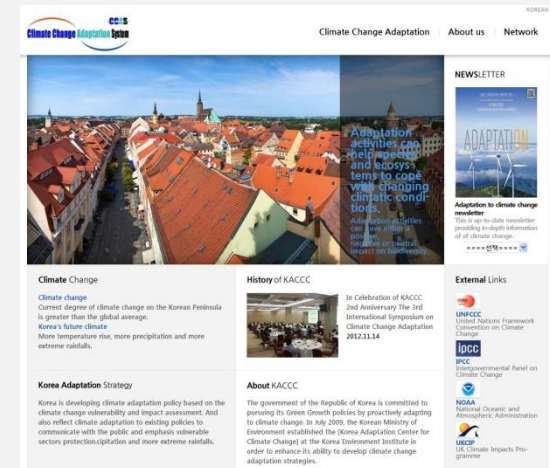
KOREAN

CCAS
Climate Change Adaptation System

Climate Change Adaptation | About us | Network

Adaptation activities can help species and ecosystems to cope with changing climatic conditions.

Adaptation activities can have either a positive, negative or neutral impact on biodiversity.

NEWSLETTER

ADAPTATION

Adaptation to climate change newsletter
This is up-to-date newsletter providing in-depth information of of climate change.

=====선택=====

Climate Change

Climate change
Current degree of climate change on the Korean Peninsula is greater than the global average.
Korea's future climate
More temperature rise, more precipitation and more extreme rainfalls.

History of KACCC

In Celebration of KACCC 2nd Anniversary The 3rd International Symposium on Climate Change Adaptation 2012.11.14

External Links

UNFCCC
United Nations Framework Convention on Climate Change

ipcc
IPCC
Intergovernmental Panel on Climate Change

NOAA
National Oceanic and Atmospheric Administration

UKCIP
UK Climate Impacts Programme

Korea Adaptation Strategy

Korea is developing climate adaptation policy based on the climate change vulnerability and impact assessment. And also reflect climate adaptation to existing policies to communicate with the public and emphasis vulnerable sectors protection.cipitation and more extreme rainfalls.

About KACCC

The government of the Republic of Korea is committed to pursuing its Green Growth policies by proactively adapting to climate change. In July 2009, the Korean Ministry of Environment established the [Korea Adaptation Center for Climate Change] at the Korea Environment Institute in order to enhance its ability to develop climate change adaptation strategies.